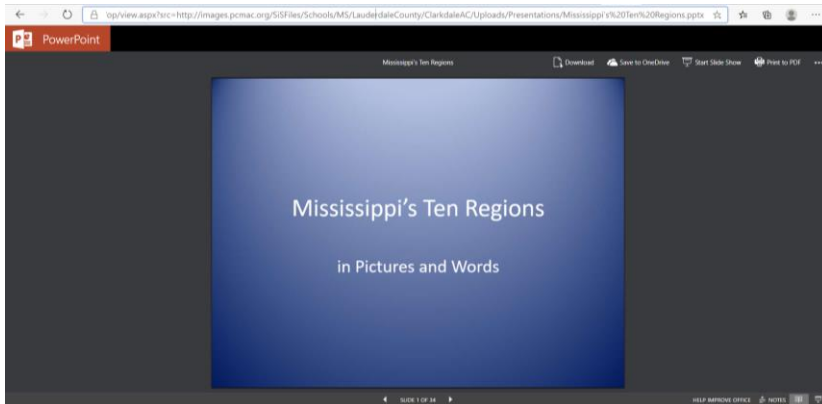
op/view.aspx?src=http://images.pcmac.org/SiSFiles/Schools/MS/LauderdaleCounty/ClarkdaleAC/Uploads/Presentations/Mississippi's%20Ten%20Regions.pptx

PowerPoint

Mississippi's Ten Regions

Download  Save to OneDrive  Start Slide Show  Print to PDF  ...

Mississippi's Ten Regions

in Pictures and Words

SLIDE 1 OF 34

HELP IMPROVE OFFICE  NOTES